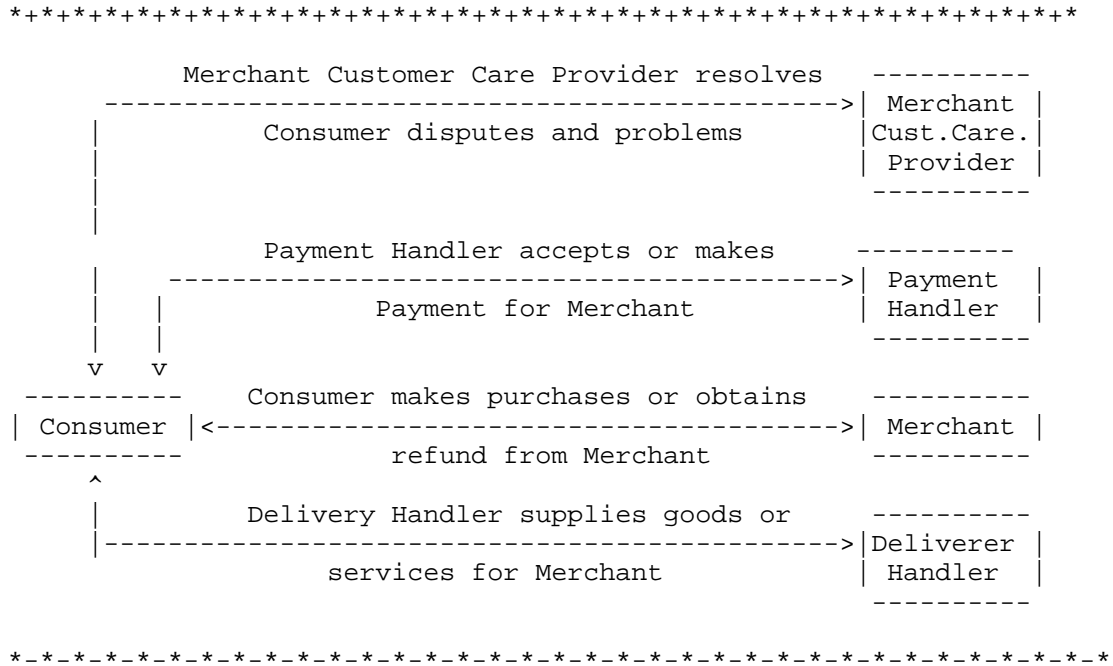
*+*+*+*+*+*+*+*+*+*+*+*+*+*+*+*+*+*+*+*+*+*+*+*+*+*+*+*+*+*+*+*+*+*+*

Merchant Customer Care Provider resolves
Consumer disputes and problems

Merchant Cust.Care. Provider

Payment Handler accepts or makes
Payment for Merchant

Payment Handler

v v

Consumer

Consumer makes purchases or obtains
refund from Merchant

Merchant

^

Delivery Handler supplies goods or
services for Merchant

Deliverer Handler

*-*-*-*-*-*-*-*-*-*-*-*-*-*-*-*-*-*-*-*-*-*-*-*-*-*-*-*-*-*-*-*-*-*-*-*